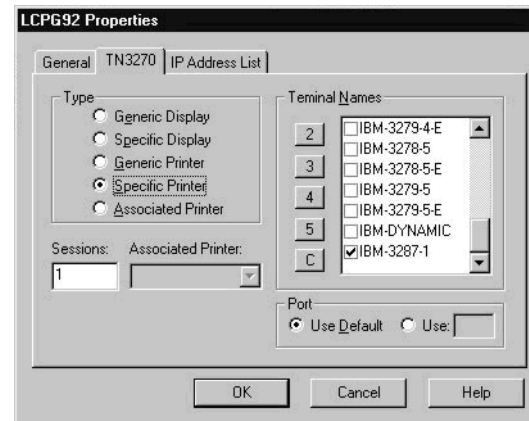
LCPG92 Properties

General | TN3270 | IP Address List

Type
Generic Display
Specific Display
Generic Printer
Specific Printer
Associated Printer

Sessions: Associated Printer:
1

Terminal Names
2
3
4
5
C
IBM-3279-4-E
IBM-3278-5
IBM-3278-5-E
IBM-3279-5
IBM-3279-5-E
IBM-DYNAMIC
IBM-3287-1

Port
Use Default Use:

OK Cancel Help